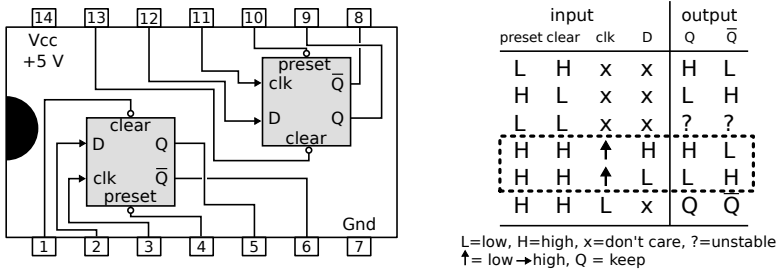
14 13 12 11 10 9 8

Vcc
+5 V

preset
clk $\overline{Q}$
D Q
clear

clear
D Q
clk $\overline{Q}$
preset

Gnd

1 2 3 4 5 6 7

| input | | | | output | |
|---|---|---|---|---|---|
| preset | clear | clk | D | Q | $\overline{Q}$ |
| L | H | x | x | H | L |
| H | L | x | x | L | H |
| L | L | x | x | ? | ? |
| H | H | ↑ | H | H | L |
| H | H | ↑ | L | L | H |
| H | H | L | x | Q | $\overline{Q}$ |

L=low, H=high, x=don't care, ?=unstable
↑= low→high, Q = keep